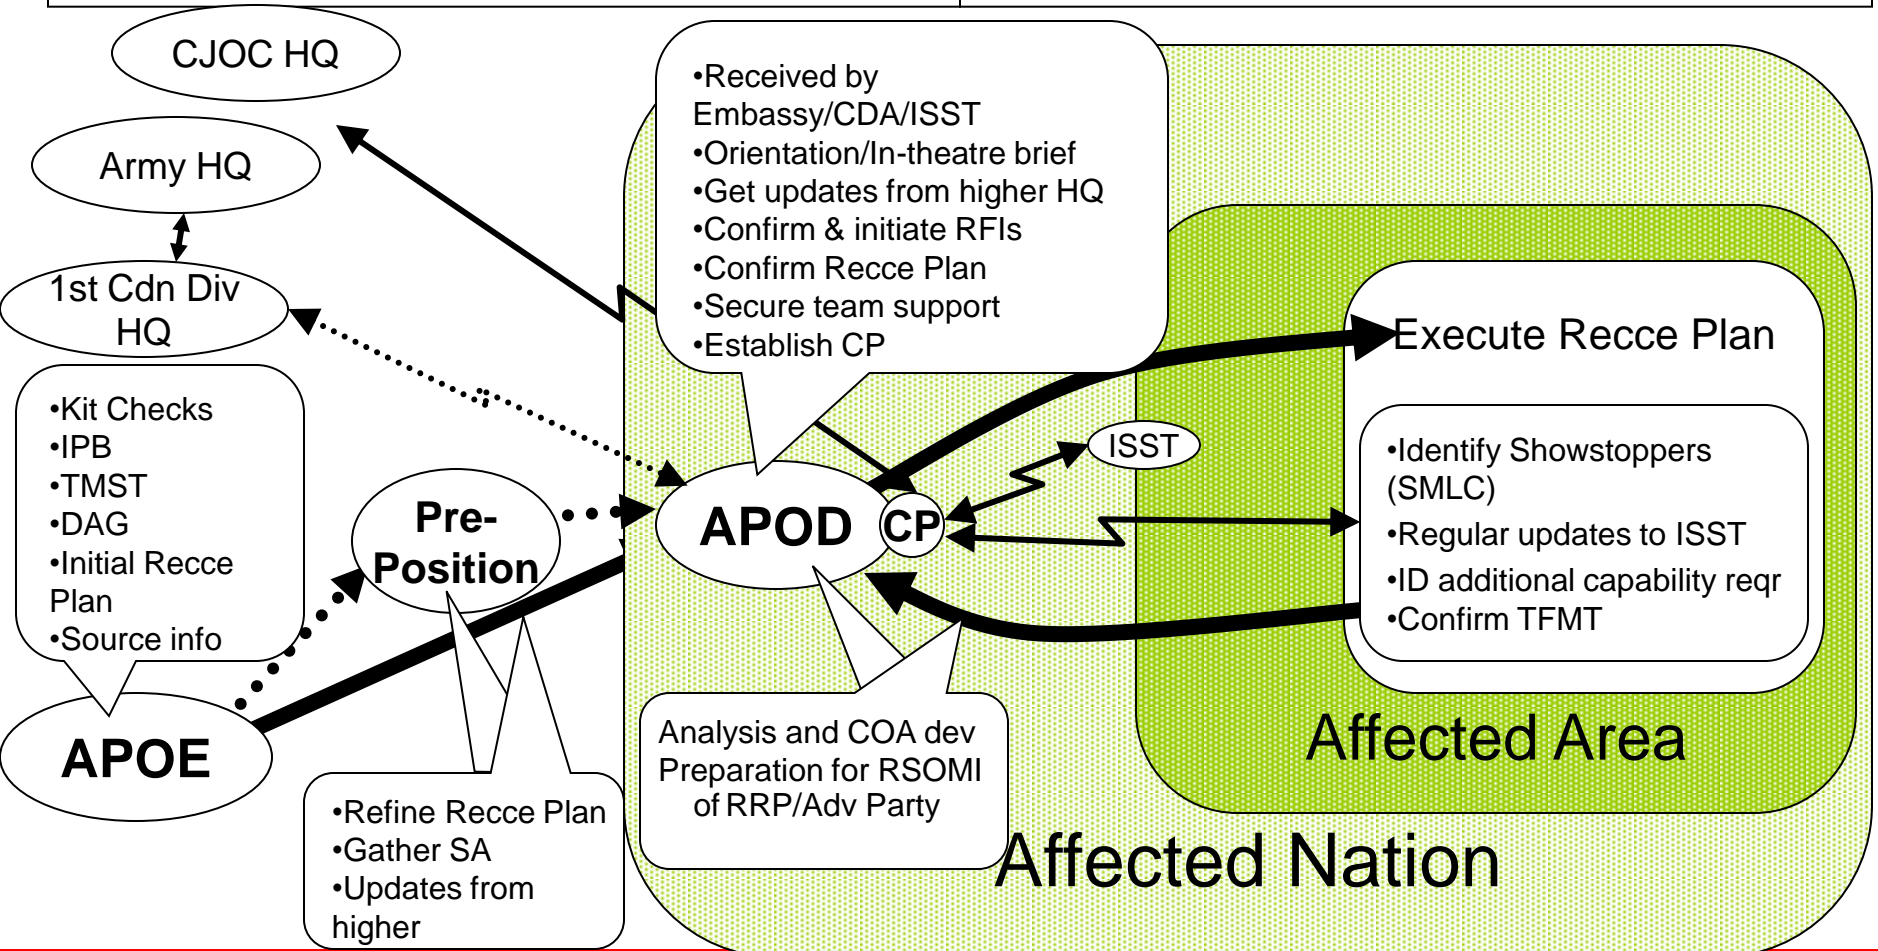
CJOC HQ

Army HQ

1st Cdn Div HQ

•Kit Checks
•IPB
•TMST
•DAG
•Initial Recce Plan
•Source info

APOE

Pre-Position

•Refine Recce Plan
•Gather SA
•Updates from higher

•Received by Embassy/CDA/ISST
•Orientation/In-theatre brief
•Get updates from higher HQ
•Confirm & initiate RFIs
•Confirm Recce Plan
•Secure team support
•Establish CP

APOD

CP

ISST

Analysis and COA dev
Preparation for RSOMI of RRP/Adv Party

Execute Recce Plan

•Identify Showstoppers (SMLC)
•Regular updates to ISST
•ID additional capability reqr
•Confirm TFMT

Affected Area

Affected Nation